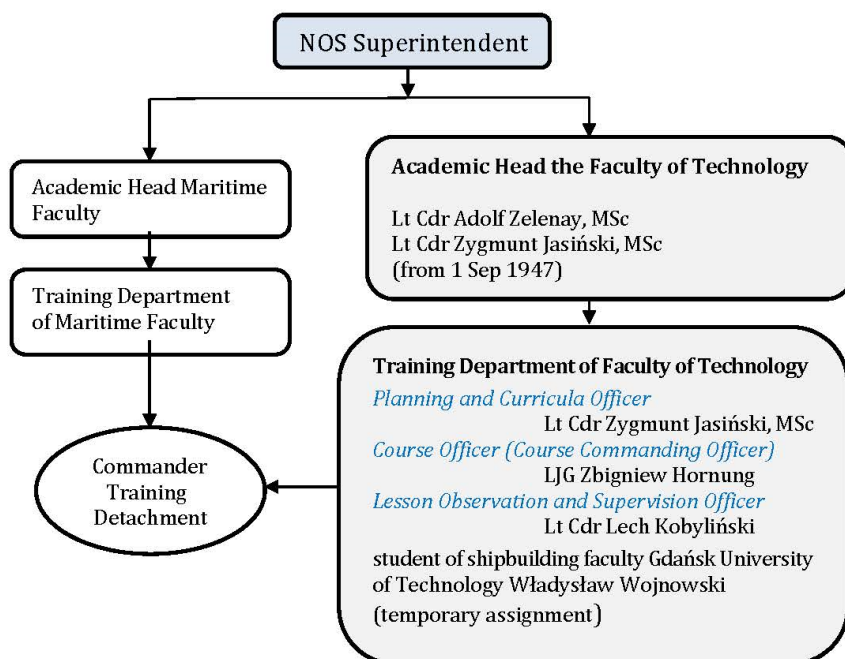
NOS Superintendent

Academic Head Maritime Faculty

Training Department of Maritime Faculty

Commander Training Detachment

Academic Head the Faculty of Technology

Lt Cdr Adolf Zelenay, MSc
Lt Cdr Zygmunt Jasiński, MSc
(from 1 Sep 1947)

Training Department of Faculty of Technology

Planning and Curricula Officer
Lt Cdr Zygmunt Jasiński, MSc
Course Officer (Course Commanding Officer)
LJG Zbigniew Hornung
Lesson Observation and Supervision Officer
Lt Cdr Lech Kobyliński

student of shipbuilding faculty Gdańsk University of Technology Władysław Wojnowski (temporary assignment)